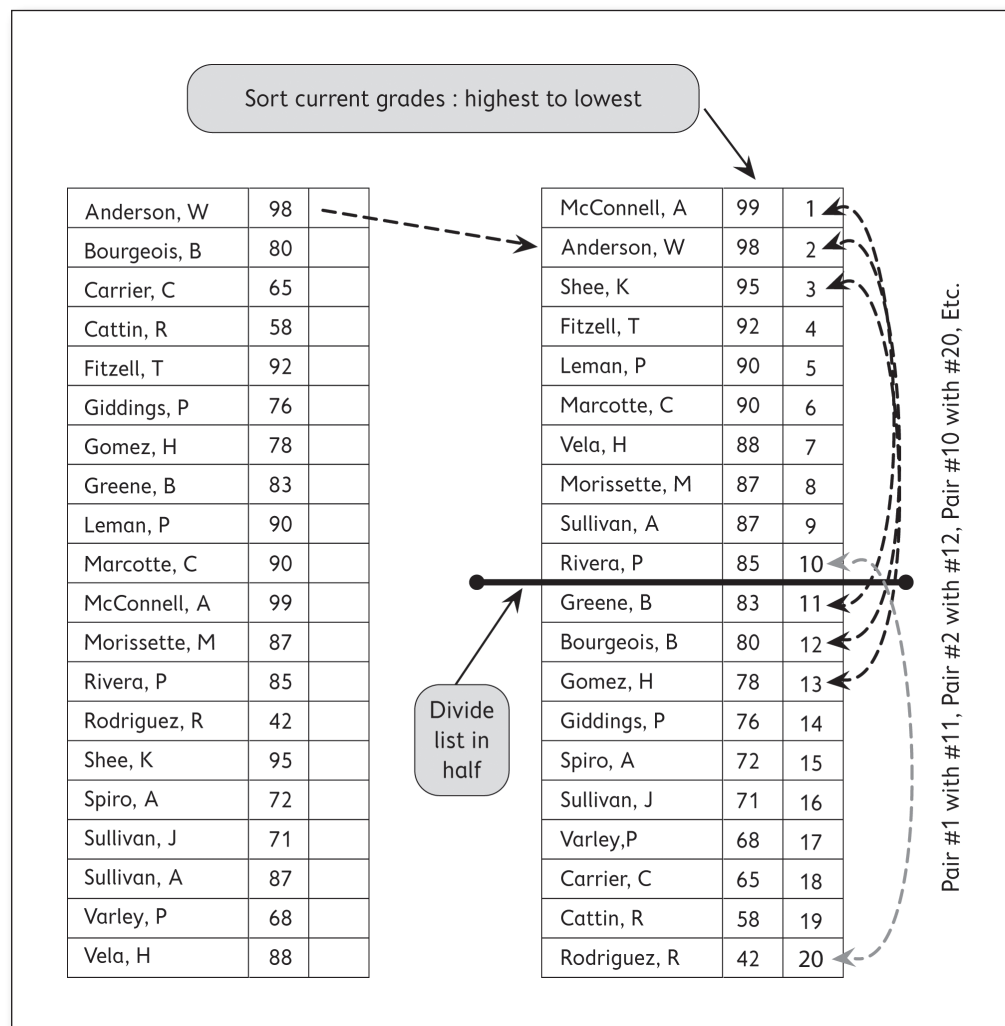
Sort current grades : highest to lowest

| | | |
|---|---|---|
| Anderson, W | 98 | |
| Bourgeois, B | 80 | |
| Carrier, C | 65 | |
| Cattin, R | 58 | |
| Fitzell, T | 92 | |
| Giddings, P | 76 | |
| Gomez, H | 78 | |
| Greene, B | 83 | |
| Leman, P | 90 | |
| Marcotte, C | 90 | |
| McConnell, A | 99 | |
| Morissette, M | 87 | |
| Rivera, P | 85 | |
| Rodriguez, R | 42 | |
| Shee, K | 95 | |
| Spiro, A | 72 | |
| Sullivan, J | 71 | |
| Sullivan, A | 87 | |
| Varley, P | 68 | |
| Vela, H | 88 | |

| | | |
|---|---|---|
| McConnell, A | 99 | 1 |
| Anderson, W | 98 | 2 |
| Shee, K | 95 | 3 |
| Fitzell, T | 92 | 4 |
| Leman, P | 90 | 5 |
| Marcotte, C | 90 | 6 |
| Vela, H | 88 | 7 |
| Morissette, M | 87 | 8 |
| Sullivan, A | 87 | 9 |
| Rivera, P | 85 | 10 |
| Greene, B | 83 | 11 |
| Bourgeois, B | 80 | 12 |
| Gomez, H | 78 | 13 |
| Giddings, P | 76 | 14 |
| Spiro, A | 72 | 15 |
| Sullivan, J | 71 | 16 |
| Varley,P | 68 | 17 |
| Carrier, C | 65 | 18 |
| Cattin, R | 58 | 19 |
| Rodriguez, R | 42 | 20 |

Divide list in half

Pair #1 with #11, Pair #2 with #12, Pair #10 with #20, Etc.